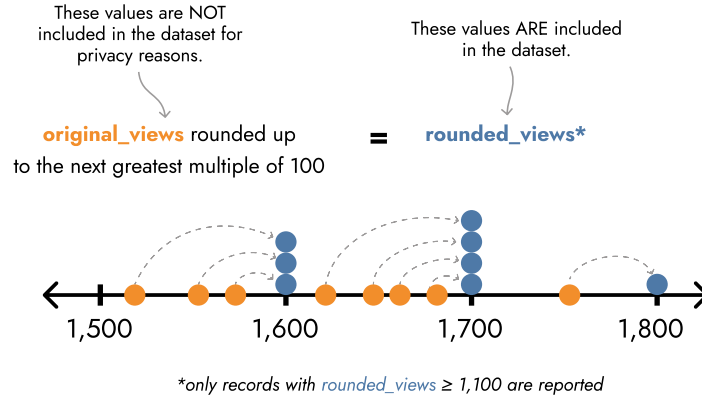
These values are NOT included in the dataset for privacy reasons.

These values ARE included in the dataset.

original_views rounded up to the next greatest multiple of 100 = rounded_views*

1,500 1,600 1,700 1,800

*only records with rounded_views ≥ 1,100 are reported